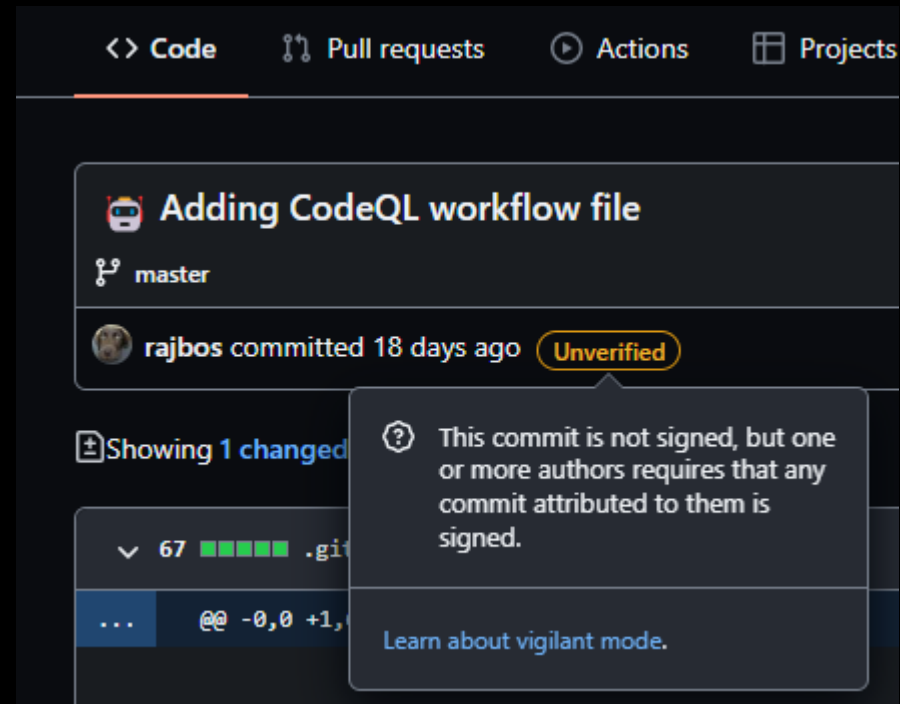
<> Code   Pull requests   Actions   Projects

Adding CodeQL workflow file

master

rajbos committed 18 days ago Unverified

Showing 1 changed

67 .gi

... @@ -0,0 +1,

This commit is not signed, but one or more authors requires that any commit attributed to them is signed.

Learn about vigilant mode.